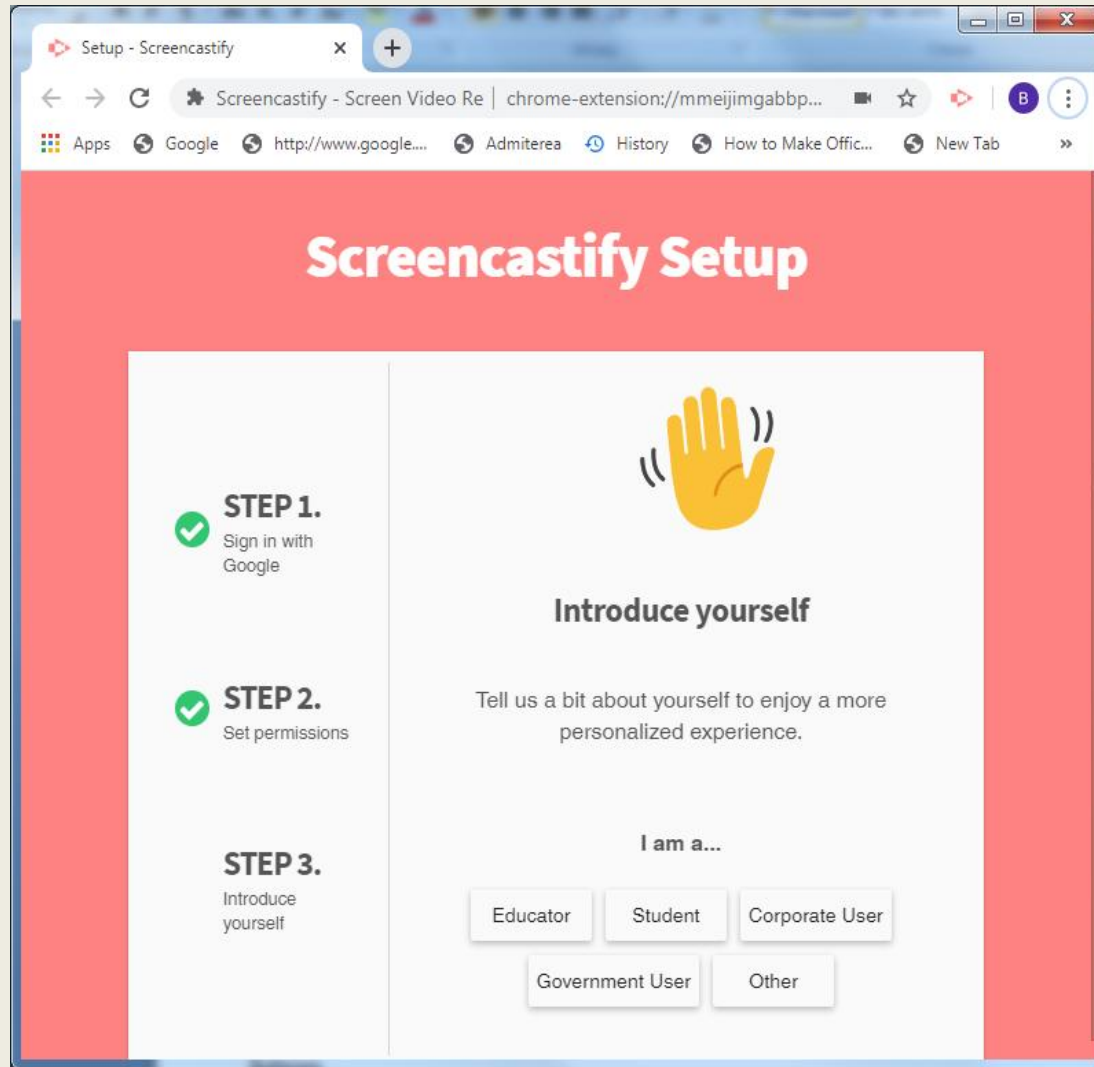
Setup - Screencastify ×

Screencastify - Screen Video Re | chrome-extension://mmeijimgabbp...

B

Apps Google http://www.google.... Admiterea History How to Make Offic... New Tab »

Screencastify Setup

STEP 1.
Sign in with Google

STEP 2.
Set permissions

STEP 3.
Introduce yourself

Introduce yourself

Tell us a bit about yourself to enjoy a more personalized experience.

I am a...

Educator Student Corporate User

Government User Other